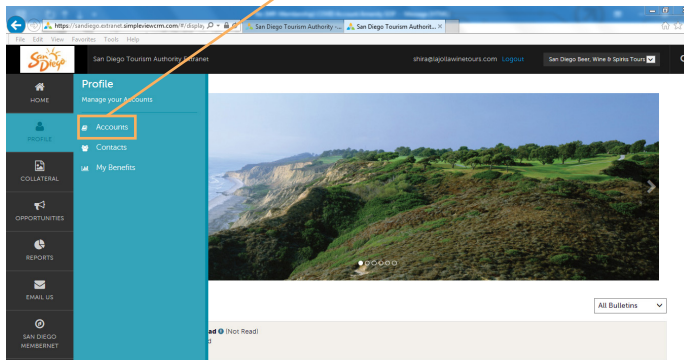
https://sandiego.extranet.simpleviewcrm.com/#/display

San Diego Tourism Authority ...

San Diego Tourism Authorit... ×

File Edit View Favorites Tools Help

San Diego

San Diego Tourism Authority Extranet

shira@lajollawinetours.com Logout

San Diego Beer, Wine & Spirits Tours

HOME

PROFILE

COLLATERAL

OPPORTUNITIES

REPORTS

EMAIL US

SAN DIEGO MEMBERNET

Profile

Manage your Accounts

Accounts

Contacts

My Benefits

All Bulletins

ad (Not Read)

d